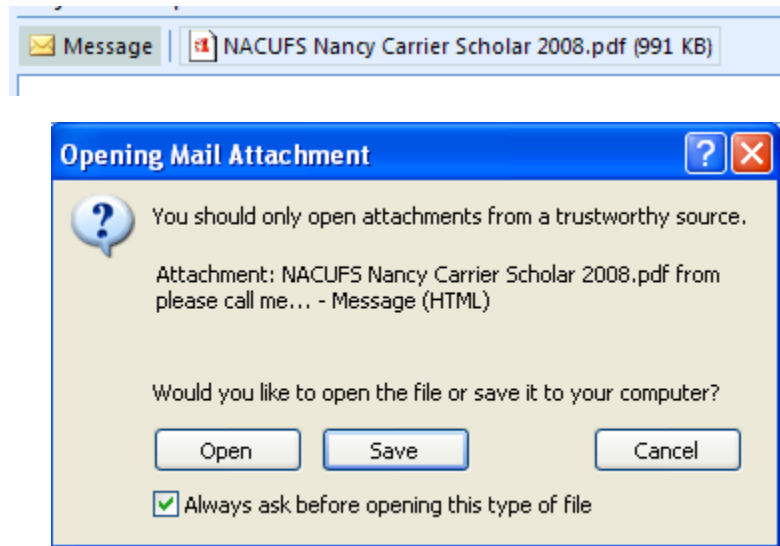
Message NACUFS Nancy Carrier Scholar 2008.pdf (991 KB)

Opening Mail Attachment

You should only open attachments from a trustworthy source.

Attachment: NACUFS Nancy Carrier Scholar 2008.pdf from please call me... - Message (HTML)

Would you like to open the file or save it to your computer?

Open Save Cancel

Always ask before opening this type of file